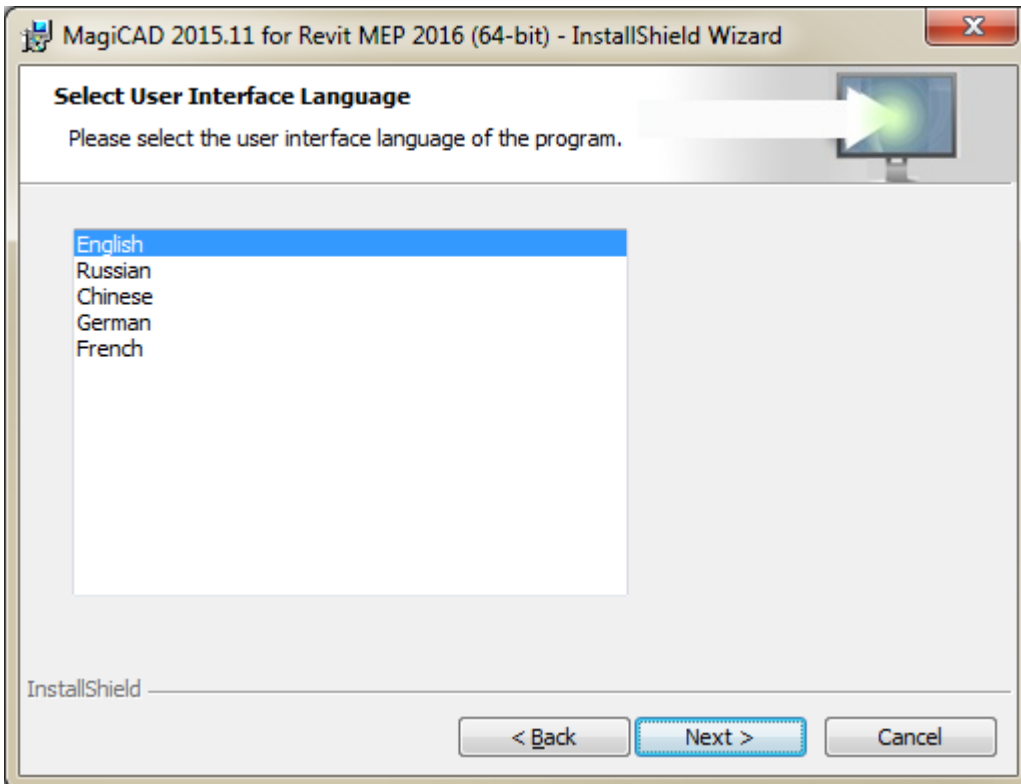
MagiCAD 2015.11 for Revit MEP 2016 (64-bit) - InstallShield Wizard

Select User Interface Language

Please select the user interface language of the program.

English
Russian
Chinese
German
French

InstallShield

< Back

Next >

Cancel